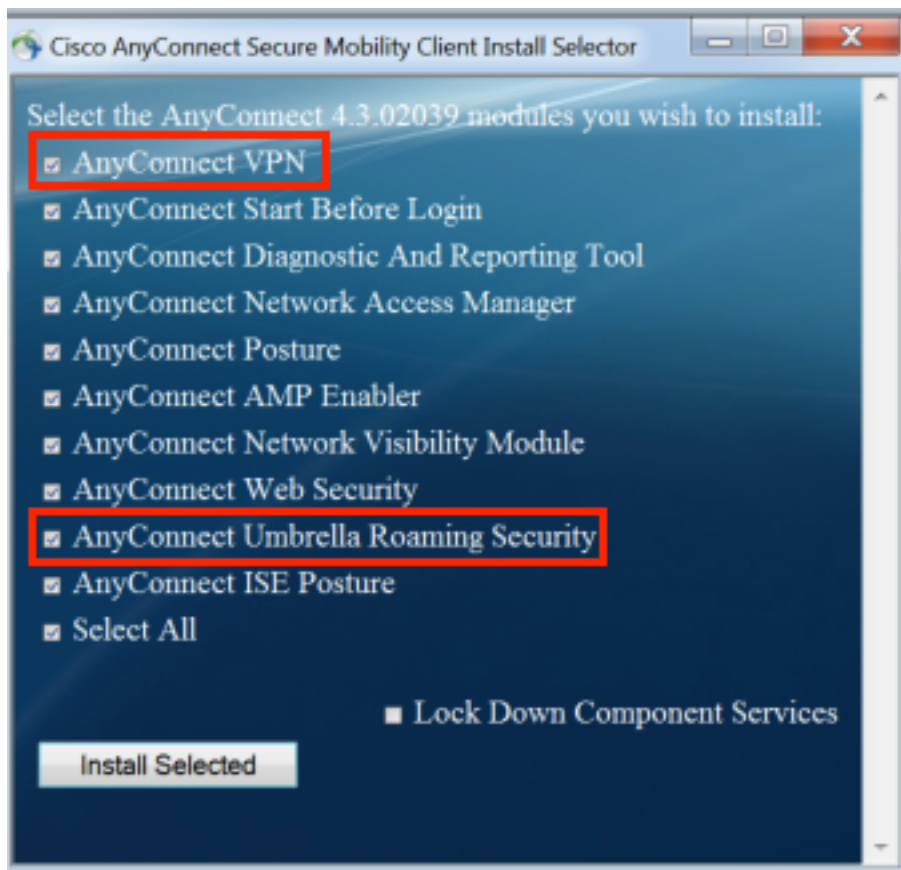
Cisco AnyConnect Secure Mobility Client Install Selector

Select the AnyConnect 4.3.02039 modules you wish to install:
AnyConnect VPN
AnyConnect Start Before Login
AnyConnect Diagnostic And Reporting Tool
AnyConnect Network Access Manager
AnyConnect Posture
AnyConnect AMP Enabler
AnyConnect Network Visibility Module
AnyConnect Web Security
AnyConnect Umbrella Roaming Security
AnyConnect ISE Posture
Select All

Lock Down Component Services

Install Selected